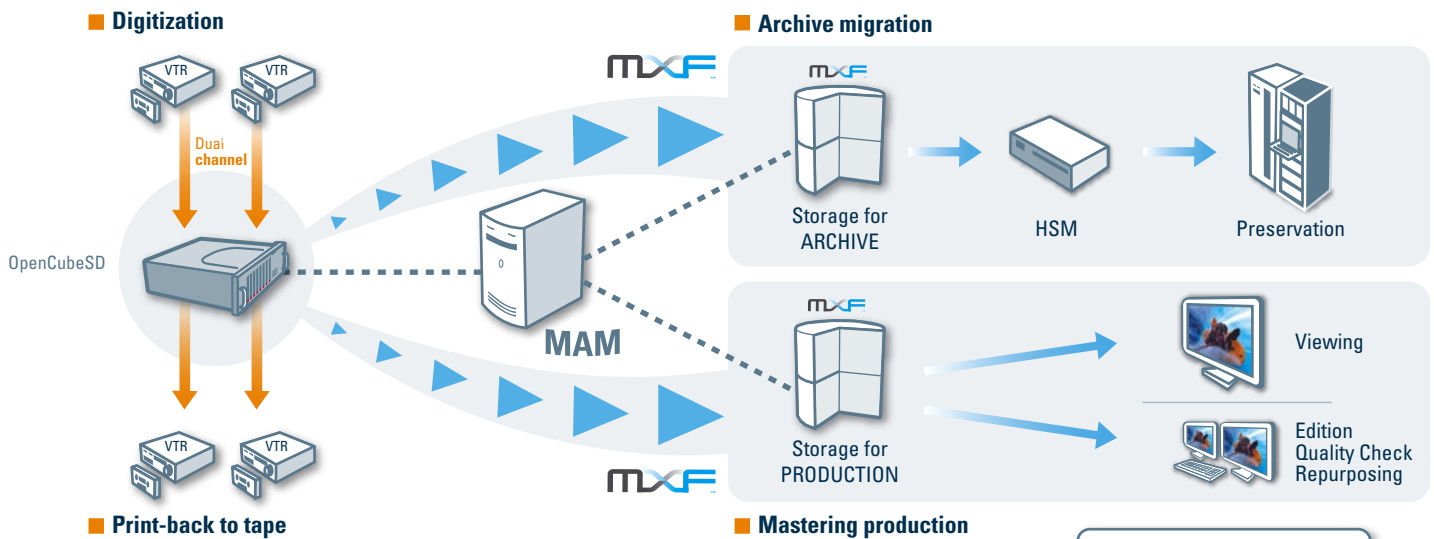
Digitization

VTR VTR

Dual channel

OpenCubeSD

VTR VTR

Print-back to tape

MXF

MAM

MXF

Archive migration

MXF

Storage for ARCHIVE

HSM

Preservation

MXF

Storage for PRODUCTION

Viewing

Edition
Quality Check
Repurposing

Mastering production